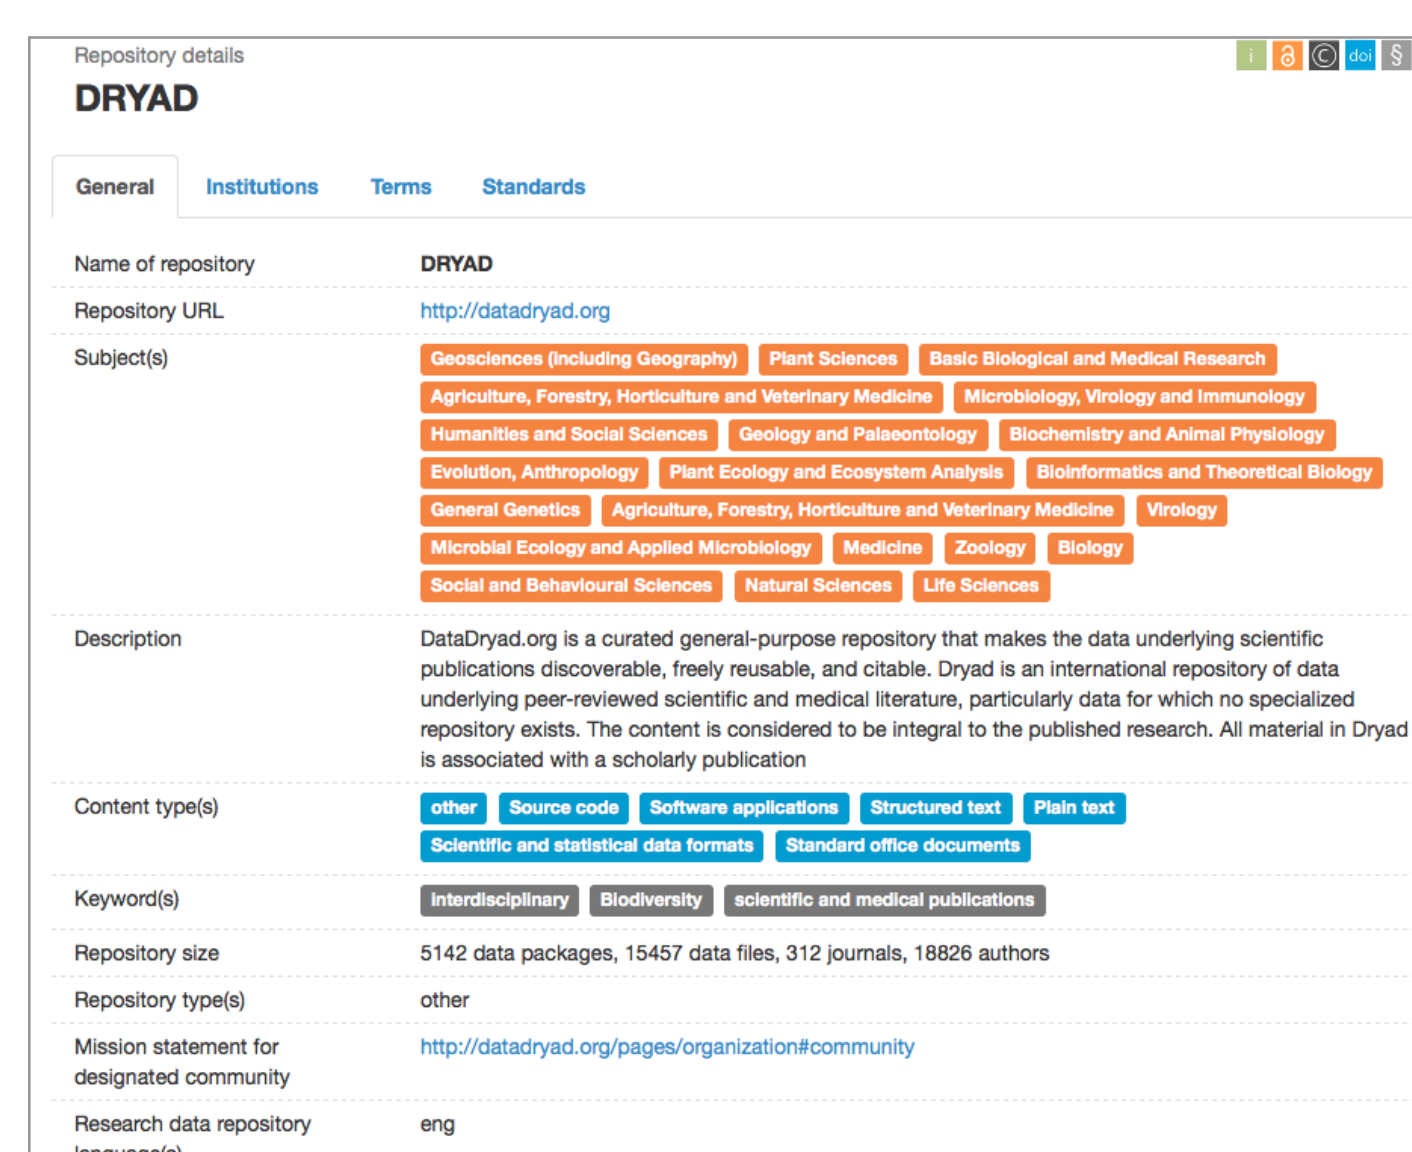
Repository details

DRYAD

i doi §

General Institutions Terms Standards

| Name of repository | DRYAD |
|---|---|
| Repository URL | http://datadryad.org |
| Subject(s) | Geosciences (including Geography) Plant Sciences Basic Biological and Medical Research Agriculture, Forestry, Horticulture and Veterinary Medicine Microbiology, Virology and Immunology Humanities and Social Sciences Geology and Palaeontology Biochemistry and Animal Physiology Evolution, Anthropology Plant Ecology and Ecosystem Analysis Bioinformatics and Theoretical Biology General Genetics Agriculture, Forestry, Horticulture and Veterinary Medicine Virology Microbial Ecology and Applied Microbiology Medicine Zoology Biology Social and Behavioural Sciences Natural Sciences Life Sciences |
| Description | DataDryad.org is a curated general-purpose repository that makes the data underlying scientific publications discoverable, freely reusable, and citable. Dryad is an international repository of data underlying peer-reviewed scientific and medical literature, particularly data for which no specialized repository exists. The content is considered to be integral to the published research. All material in Dryad is associated with a scholarly publication |
| Content type(s) | other Source code Software applications Structured text Plain text Scientific and statistical data formats Standard office documents |
| Keyword(s) | interdisciplinary Biodiversity scientific and medical publications |
| Repository size | 5142 data packages, 15457 data files, 312 journals, 18826 authors |
| Repository type(s) | other |
| Mission statement for designated community | http://datadryad.org/pages/organization#community |
| Research data repository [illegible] | eng |